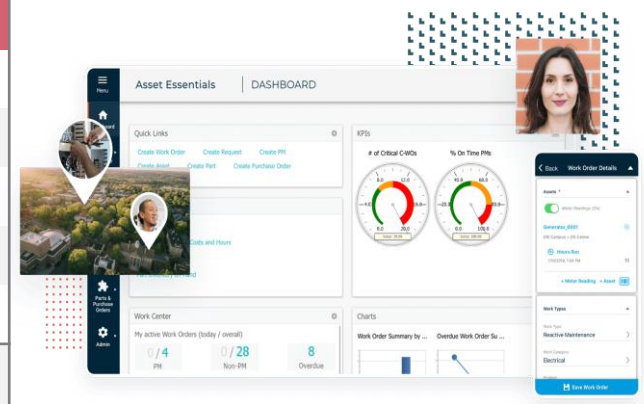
Menu

Asset Essentials | DASHBOARD

Quick Links

Create Work Order Create Request Create PM
Create Asset Create Part Create Purchase Order

Costs and Hours

KPIs

# of Critical C-WOs % On Time PMs

0.0 20.0 0.0 100.0

Parts & Purchase Orders

Admin

Work Center

My active Work Orders (today / overall)

0 / 4 PM
0 / 28 Non-PM
8 Overdue

Charts

Work Order Summary by ... Overdue Work Order Su...

Back Work Order Details

Assets

Generator_0001

Hours Run

+ Meter Reading + Asset

Work Types

Reactive Maintenance

Electrical

Save Work Order